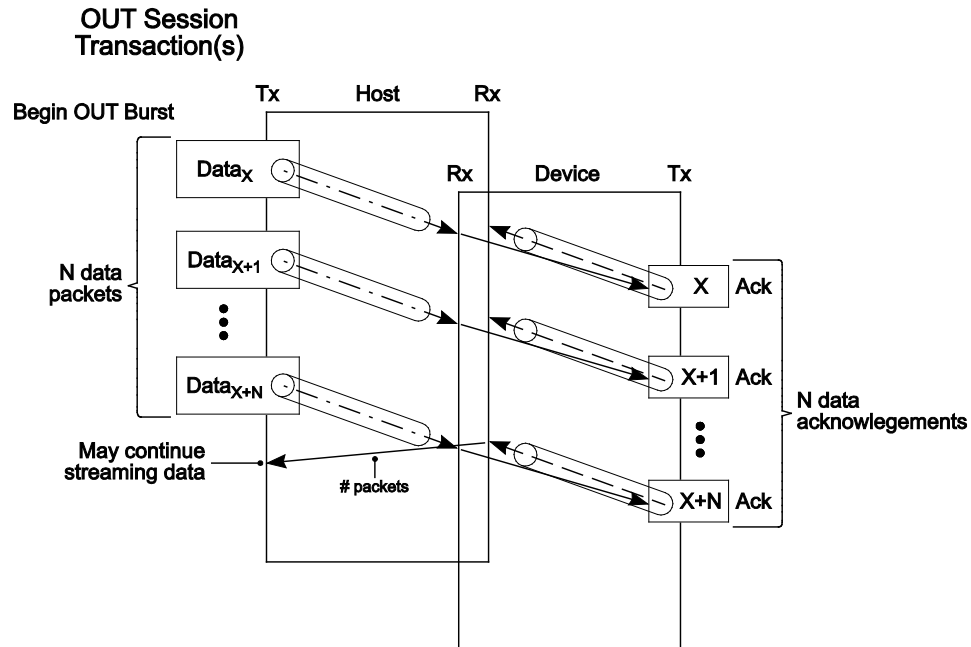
OUT Session Transaction(s)

Tx Host Rx

Begin OUT Burst

Data$_X$

Rx Device Tx

Data$_{X+1}$

N data packets

Data$_{X+N}$

X Ack

X+1 Ack

N data acknowlegements

May continue streaming data

# packets

X+N Ack